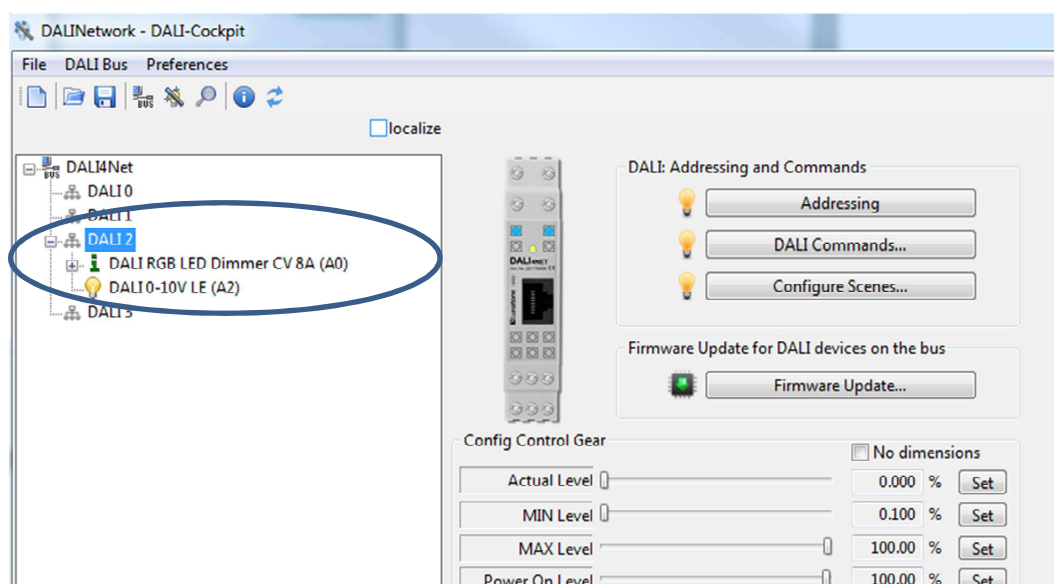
DALINetwork - DALI-Cockpit

File DALI Bus Preferences

localize

DALI4Net
DALI 0
DALI 1
DALI 2
DALI RGB LED Dimmer CV 8A (A0)
DALI 0-10V LE (A2)
DALI 3

DALI 4NET

DALI: Addressing and Commands
Addressing
DALI Commands...
Configure Scenes...

Firmware Update for DALI devices on the bus
Firmware Update...

Config Control Gear
No dimensions
Actual Level 0.000 % Set
MIN Level 0.100 % Set
MAX Level 100.00 % Set
Power On Level 100.00 % Set